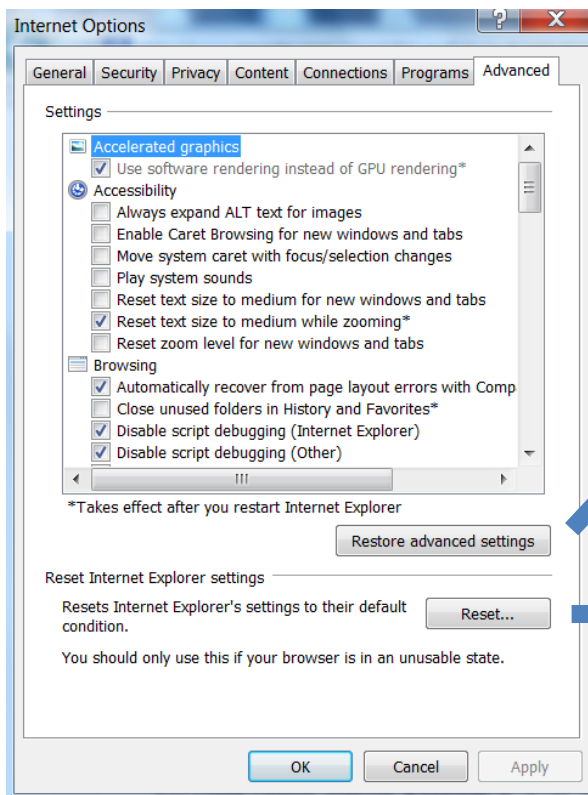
Internet Options

?

X

General | Security | Privacy | Content | Connections | Programs | Advanced

Settings

Accelerated graphics
Use software rendering instead of GPU rendering*
Accessibility
Always expand ALT text for images
Enable Caret Browsing for new windows and tabs
Move system caret with focus/selection changes
Play system sounds
Reset text size to medium for new windows and tabs
Reset text size to medium while zooming*
Reset zoom level for new windows and tabs
Browsing
Automatically recover from page layout errors with Comp
Close unused folders in History and Favorites*
Disable script debugging (Internet Explorer)
Disable script debugging (Other)

*Takes effect after you restart Internet Explorer

Restore advanced settings

Reset Internet Explorer settings

Resets Internet Explorer's settings to their default condition.

Reset...

You should only use this if your browser is in an unusable state.

OK | Cancel | Apply